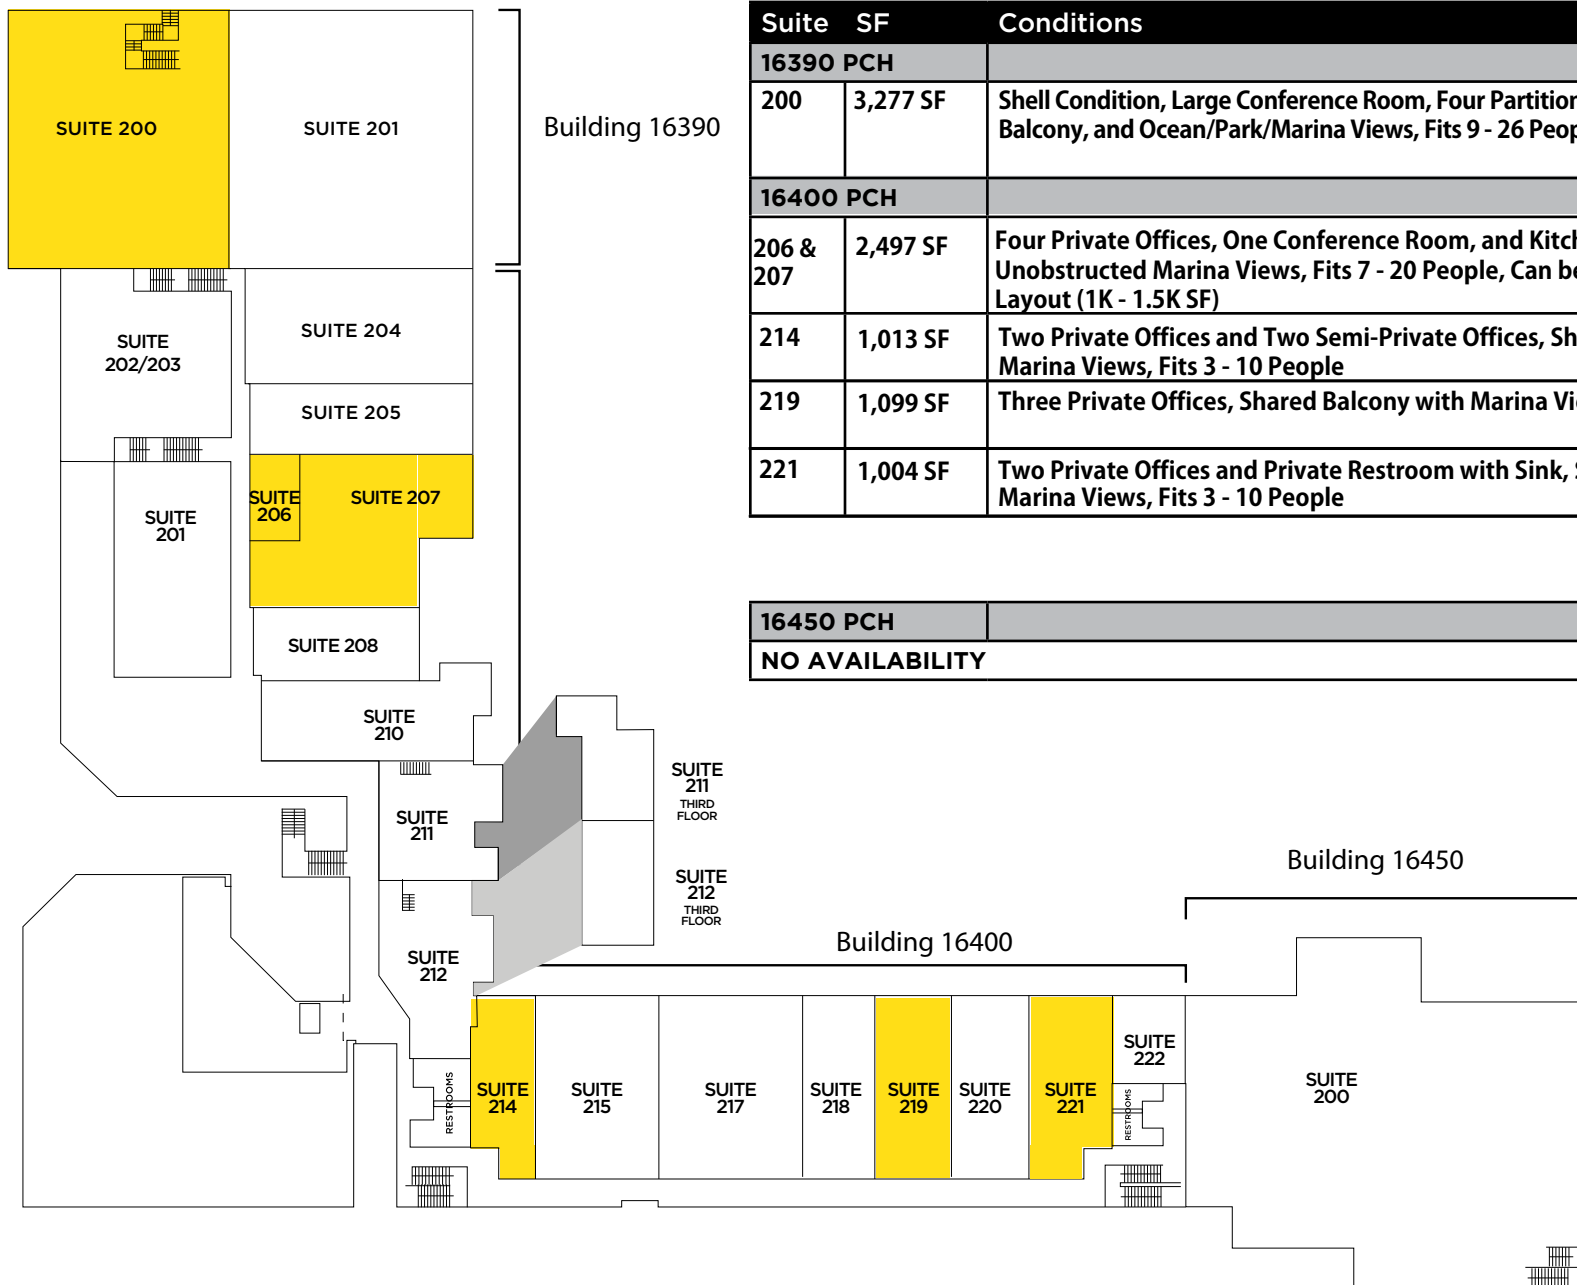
SUITE 200

SUITE 201

Building 16390

SUITE 202/203

SUITE 204

SUITE 205

SUITE 201

SUITE 206

SUITE 207

SUITE 208

SUITE 210

SUITE 211

SUITE 212

SUITE 211 THIRD FLOOR

SUITE 212 THIRD FLOOR

Building 16450

Building 16400

RESTROOMS

SUITE 214

SUITE 215

SUITE 217

SUITE 218

SUITE 219

SUITE 220

SUITE 221

SUITE 222

RESTROOMS

SUITE 200

| Suite | SF | Conditions |
|---|---|---|
| 16390 PCH | | |
| 200 | 3,277 SF | Shell Condition, Large Conference Room, Four Partitior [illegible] Balcony, and Ocean/Park/Marina Views, Fits 9 - 26 Peop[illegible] |
| 16400 PCH | | |
| 206 & 207 | 2,497 SF | Four Private Offices, One Conference Room, and Kitc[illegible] Unobstructed Marina Views, Fits 7 - 20 People, Can b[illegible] Layout (1K - 1.5K SF) |
| 214 | 1,013 SF | Two Private Offices and Two Semi-Private Offices, Sh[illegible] Marina Views, Fits 3 - 10 People |
| 219 | 1,099 SF | Three Private Offices, Shared Balcony with Marina Vi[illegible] |
| 221 | 1,004 SF | Two Private Offices and Private Restroom with Sink, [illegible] Marina Views, Fits 3 - 10 People |

| 16450 PCH | |
|---|---|
| NO AVAILABILITY | |